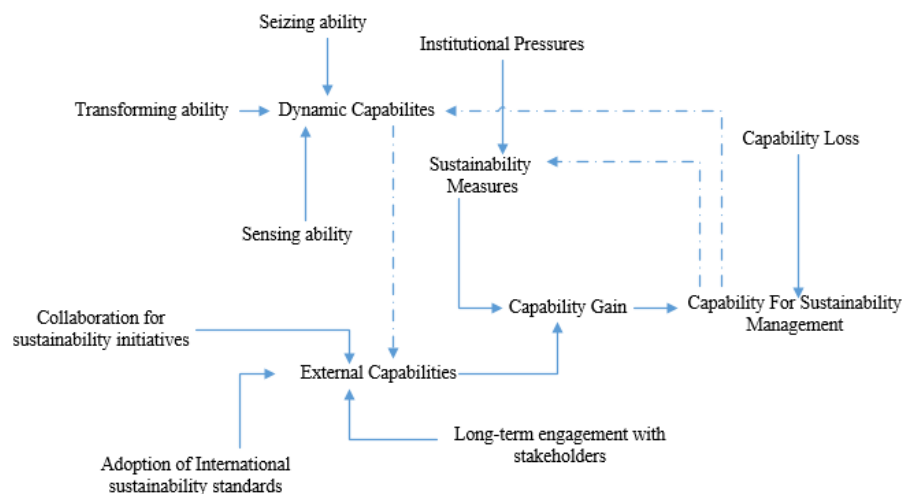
Seizing ability

Institutional Pressures

Transforming ability

Dynamic Capabilites

Capability Loss

Sustainability Measures

Sensing ability

Capability Gain

Capability For Sustainability Management

Collaboration for sustainability initiatives

External Capabilities

Long-term engagement with stakeholders

Adoption of International sustainability standards